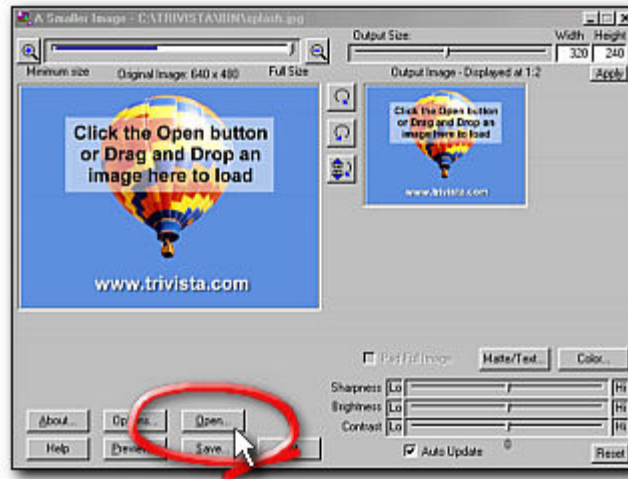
A Smaller Image - C:\TRIVISTA\BIN\splash.jpg

Output Size:

Width Height

320 240

Apply

Minimum size Original Image: 640 x 480 Full Size

Output Image - Displayed at 1:2

Click the Open button or Drag and Drop an image here to load

www.trivista.com

Click the Open button or Drag and Drop an image here to load

www.trivista.com

Pad Full Image

Matte/Text...

Color...

Sharpness Lo Hi

Brightness Lo Hi

Contrast Lo Hi

0

Auto Update

Reset

About...

Op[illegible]s...

Open...

Help

Previe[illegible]

Save...

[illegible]